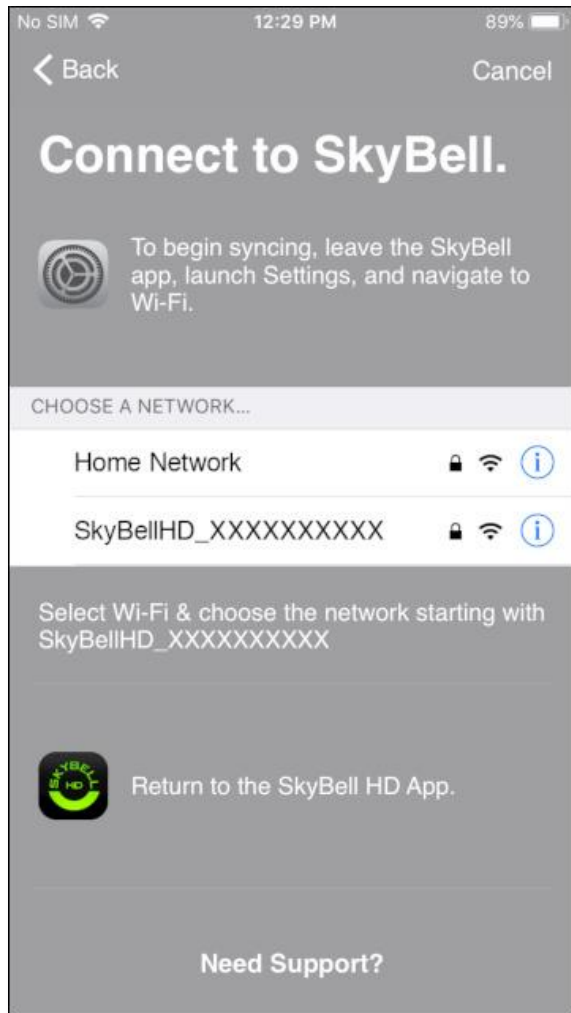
No SIM 12:29 PM 89%

Back Cancel

Connect to SkyBell.

To begin syncing, leave the SkyBell app, launch Settings, and navigate to Wi-Fi.

CHOOSE A NETWORK...

Home Network

SkyBellHD_XXXXXXXXXX

Select Wi-Fi & choose the network starting with SkyBellHD_XXXXXXXXXX

SKYBELL HD

Return to the SkyBell HD App.

Need Support?